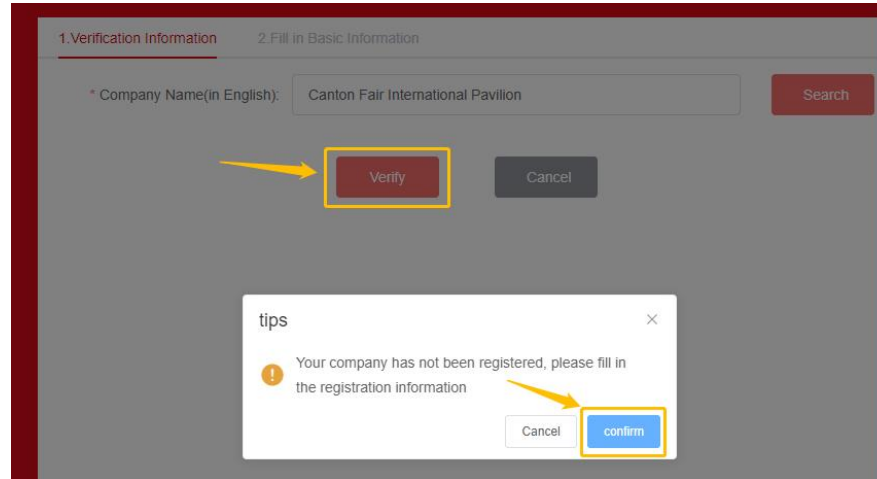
1.Verification Information
2.Fill in Basic Information

* Company Name(in English): Canton Fair International Pavilion

Search

Verify

Cancel

tips

×

Your company has not been registered, please fill in the registration information

Cancel

confirm